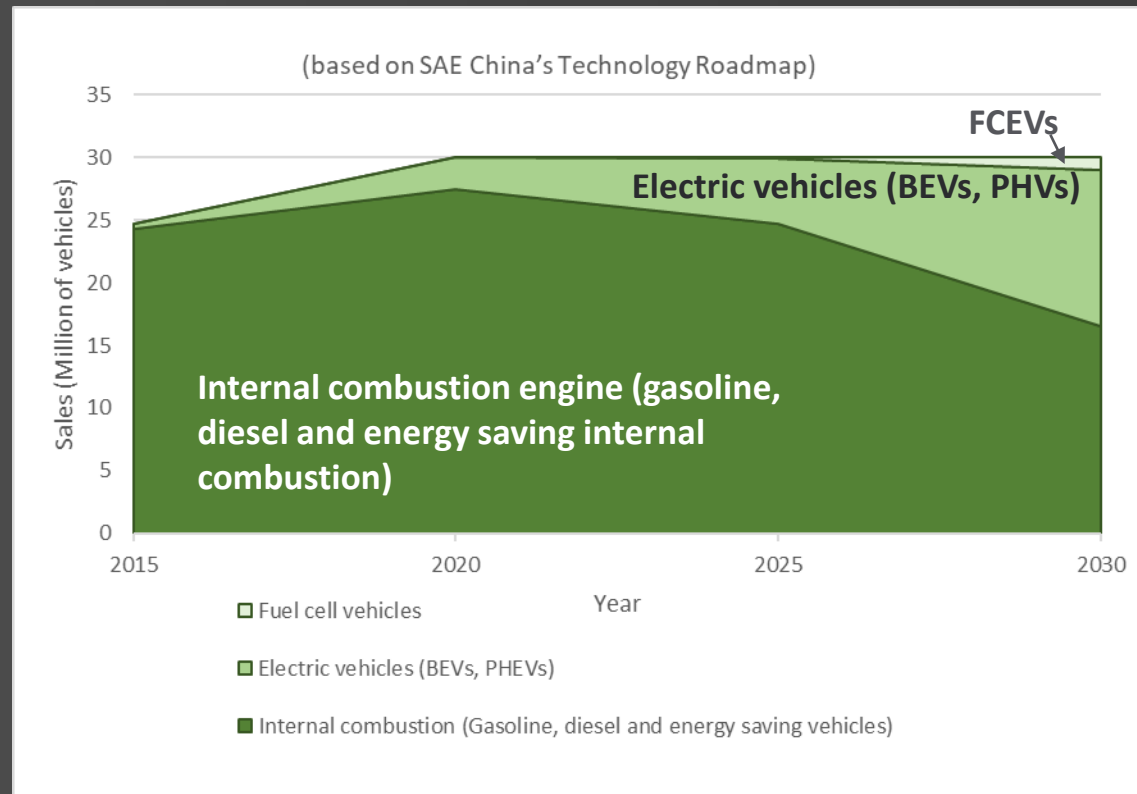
(based on SAE China's Technology Roadmap)

FCEVs

Electric vehicles (BEVs, PHVs)

Internal combustion engine (gasoline, diesel and energy saving internal combustion)

Sales (Million of vehicles)

35
30
25
20
15
10
5
0

2015
2020
2025
2030

Year

Fuel cell vehicles

Electric vehicles (BEVs, PHEVs)

Internal combustion (Gasoline, diesel and energy saving vehicles)